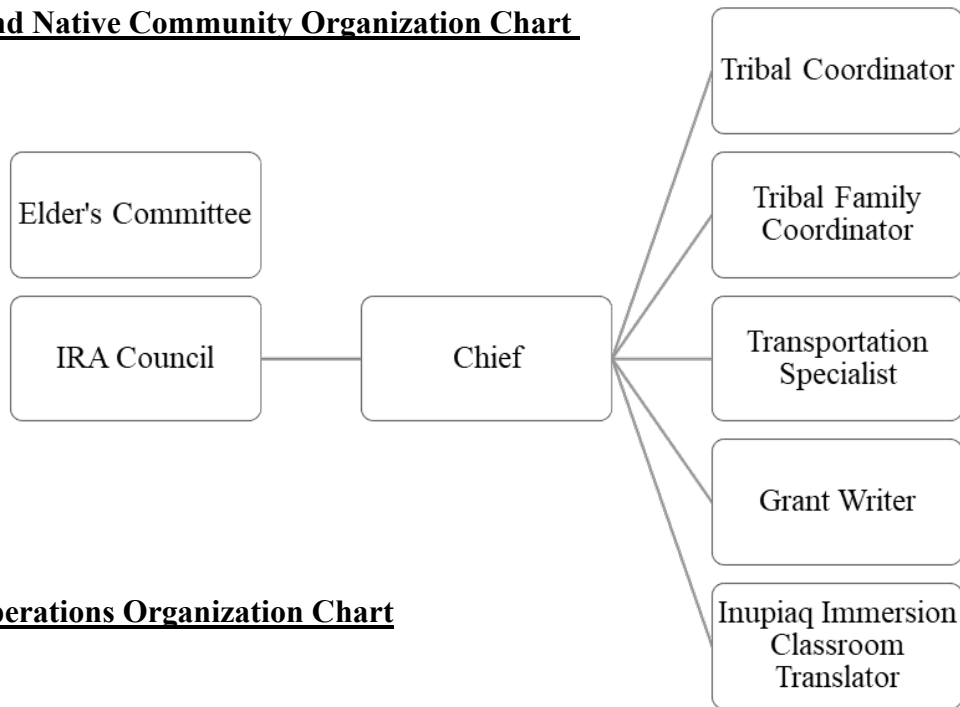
nd Native Community Organization Chart

Elder's Committee

IRA Council

Chief

Tribal Coordinator

Tribal Family Coordinator

Transportation Specialist

Grant Writer

Inupiaq Immersion Classroom Translator

perations Organization Chart